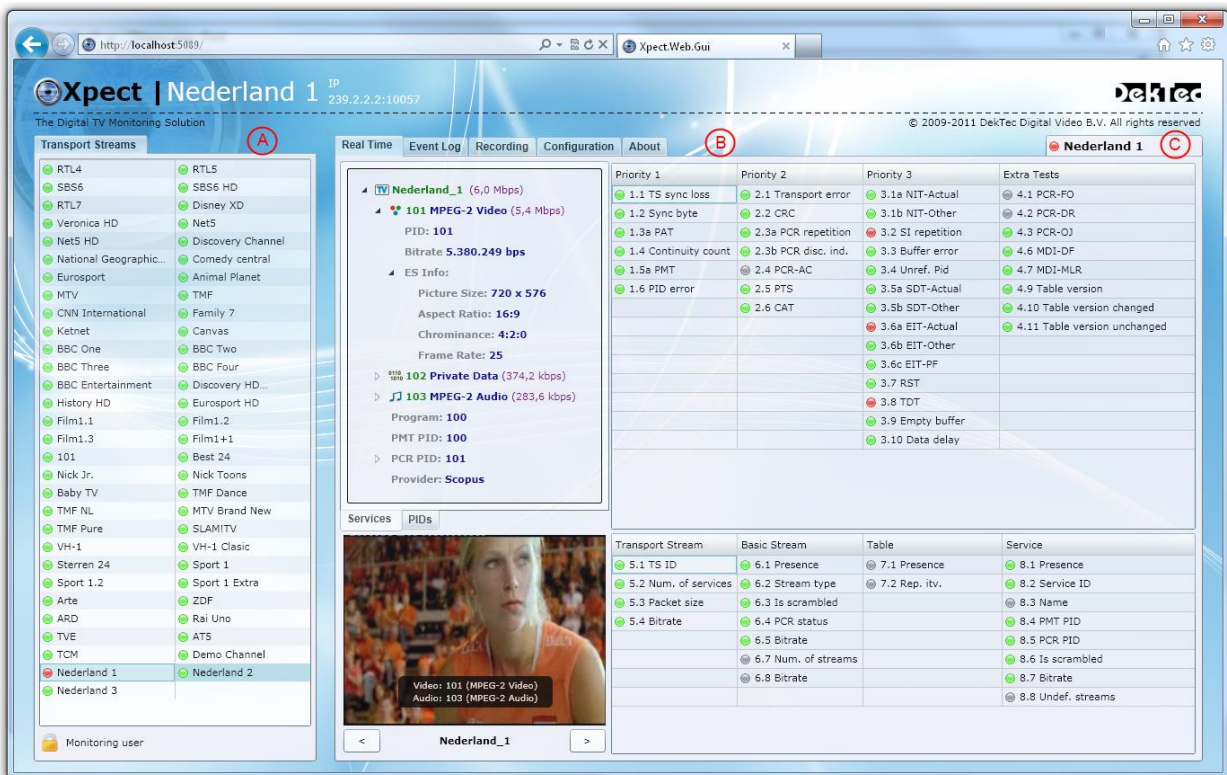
http://localhost:5089/
Xpect.Web.Gui

Xpect | Nederland 1 IP 239.2.2.2:10057
The Digital TV Monitoring Solution
DekTec
© 2009-2011 DekTec Digital Video B.V. All rights reserved

Transport Streams
A

| | |
|---|---|
| RTL4 | RTL5 |
| SBS6 | SBS6 HD |
| RTL7 | Disney XD |
| Veronica HD | Net5 |
| Net5 HD | Discovery Channel |
| National Geographic... | Comedy central |
| Eurosport | Animal Planet |
| MTV | TMF |
| CNN International | Family 7 |
| Ketnet | Canvas |
| BBC One | BBC Two |
| BBC Three | BBC Four |
| BBC Entertainment | Discovery HD... |
| History HD | Eurosport HD |
| Film1.1 | Film1.2 |
| Film1.3 | Film1+1 |
| 101 | Best 24 |
| Nick Jr. | Nick Toons |
| Baby TV | TMF Dance |
| TMF NL | MTV Brand New |
| TMF Pure | SLAM!TV |
| VH-1 | VH-1 Clasic |
| Sterren 24 | Sport 1 |
| Sport 1.2 | Sport 1 Extra |
| Arte | ZDF |
| ARD | Rai Uno |
| TVE | AT5 |
| TCM | Demo Channel |
| Nederland 1 | Nederland 2 |
| Nederland 3 | |

Monitoring user

Real Time | Event Log | Recording | Configuration | About
B
Nederland 1
C

Nederland_1 (6,0 Mbps)
101 MPEG-2 Video (5,4 Mbps)
PID: 101
Bitrate 5.380.249 bps
ES Info:
Picture Size: 720 x 576
Aspect Ratio: 16:9
Chrominance: 4:2:0
Frame Rate: 25
102 Private Data (374,2 kbps)
103 MPEG-2 Audio (283,6 kbps)
Program: 100
PMT PID: 100
PCR PID: 101
Provider: Scopus

Services | PIDs
Video: 101 (MPEG-2 Video)
Audio: 103 (MPEG-2 Audio)
< Nederland_1 >

| Priority 1 | Priority 2 | Priority 3 | Extra Tests |
|---|---|---|---|
| 1.1 TS sync loss | 2.1 Transport error | 3.1a NIT-Actual | 4.1 PCR-FO |
| 1.2 Sync byte | 2.2 CRC | 3.1b NIT-Other | 4.2 PCR-DR |
| 1.3a PAT | 2.3a PCR repetition | 3.2 SI repetition | 4.3 PCR-OJ |
| 1.4 Continuity count | 2.3b PCR disc. ind. | 3.3 Buffer error | 4.6 MDI-DF |
| 1.5a PMT | 2.4 PCR-AC | 3.4 Unref. Pid | 4.7 MDI-MLR |
| 1.6 PID error | 2.5 PTS | 3.5a SDT-Actual | 4.9 Table version |
| | 2.6 CAT | 3.5b SDT-Other | 4.10 Table version changed |
| | | 3.6a EIT-Actual | 4.11 Table version unchanged |
| | | 3.6b EIT-Other | |
| | | 3.6c EIT-PF | |
| | | 3.7 RST | |
| | | 3.8 TDT | |
| | | 3.9 Empty buffer | |
| | | 3.10 Data delay | |

| Transport Stream | Basic Stream | Table | Service |
|---|---|---|---|
| 5.1 TS ID | 6.1 Presence | 7.1 Presence | 8.1 Presence |
| 5.2 Num. of services | 6.2 Stream type | 7.2 Rep. itv. | 8.2 Service ID |
| 5.3 Packet size | 6.3 Is scrambled | | 8.3 Name |
| 5.4 Bitrate | 6.4 PCR status | | 8.4 PMT PID |
| | 6.5 Bitrate | | 8.5 PCR PID |
| | 6.7 Num. of streams | | 8.6 Is scrambled |
| | 6.8 Bitrate | | 8.7 Bitrate |
| | | | 8.8 Undef. streams |